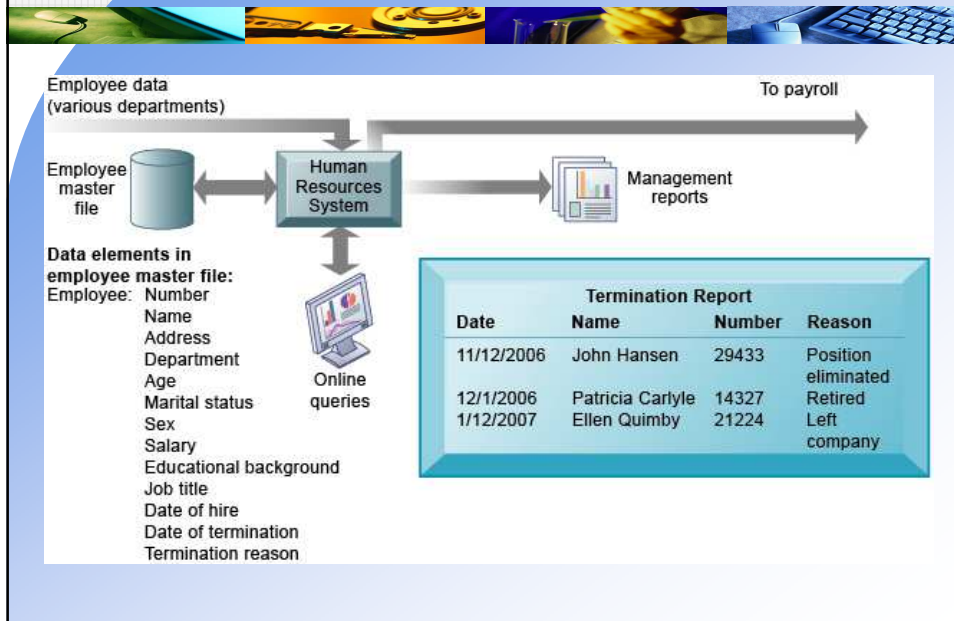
Employee data
(various departments)

To payroll

Employee master file

Human Resources System

Management reports

Data elements in employee master file:
Employee: Number
Name
Address
Department
Age
Marital status
Sex
Salary
Educational background
Job title
Date of hire
Date of termination
Termination reason

Online queries

Termination Report

| Date | Name | Number | Reason |
|---|---|---|---|
| 11/12/2006 | John Hansen | 29433 | Position eliminated |
| 12/1/2006 | Patricia Carlyle | 14327 | Retired |
| 1/12/2007 | Ellen Quimby | 21224 | Left company |